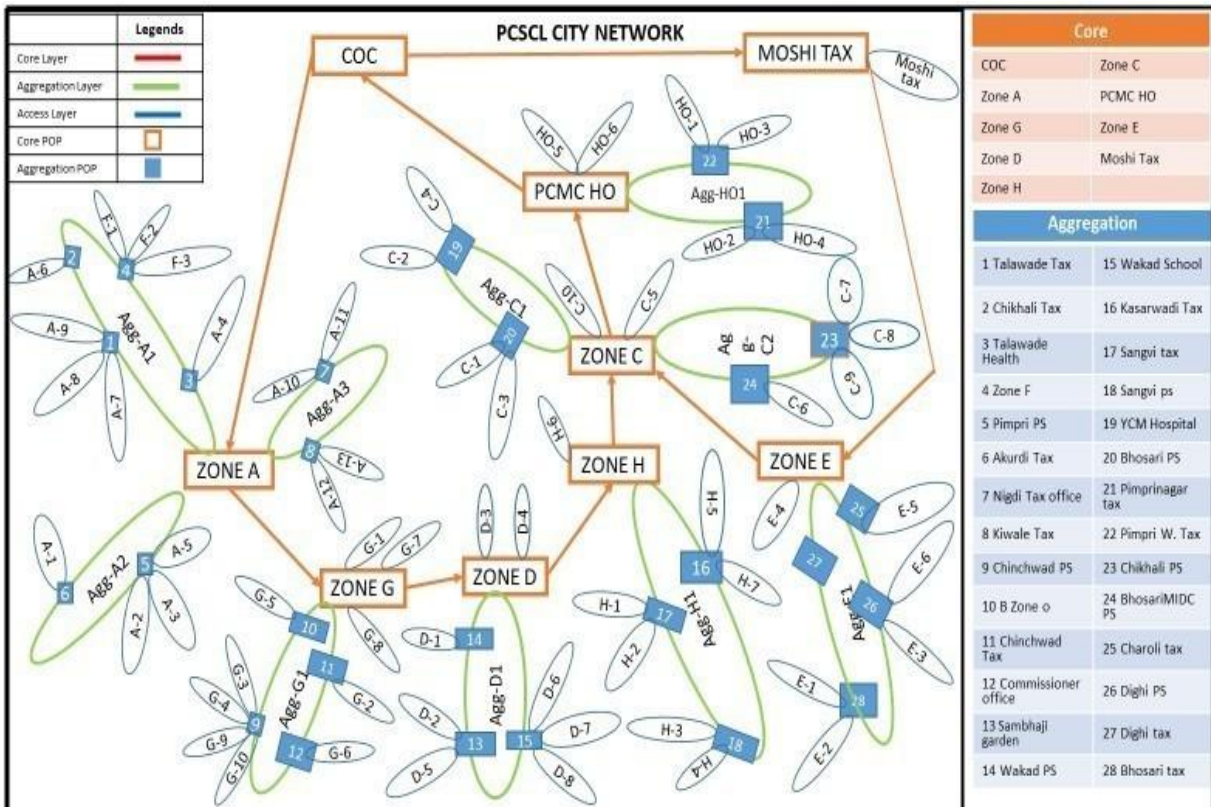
| Legends | |
|---|---|
| Core Layer | |
| Aggregation Layer | |
| Access Layer | |
| Core POP | |
| Aggregation POP | |

PCSCL CITY NETWORK

COC

MOSHI TAX

Moshi tax

PCMC HO

HO-5 HO-6 HO-1 HO-3 22 Agg-HO1 21 HO-2 HO-4

C-4 19 C-2 Agg-C1 20 C-10 C-5 C-1 C-3 ZONE C Ag g-C2 23 C-7 C-8 C-9 24 C-6

A-6 2 F-1 F-2 4 F-3 A-9 1 Agg-A1 A-4 3 A-8 A-7 A-11 7 A-10 Agg-A3 8 A-13 A-12

ZONE A

ZONE H H-6 H-5 16 H-7 H-1 17 H-2 Agg-H1 H-3 18 H-4

ZONE E E-4 25 E-5 27 26 E-6 Agg-E1 E-3 E-1 28 E-2

A-1 6 Agg-A2 5 A-5 A-2 A-3

ZONE G G-1 G-7 G-5 10 G-8 11 Agg-G1 G-2 G-3 G-4 9 G-9 G-10 12 G-6

ZONE D D-3 D-4 D-1 14 Agg-D1 D-6 D-2 13 15 D-7 D-5 D-8

| Core | |
|---|---|
| COC | Zone C |
| Zone A | PCMC HO |
| Zone G | Zone E |
| Zone D | Moshi Tax |
| Zone H | |

| Aggregation | |
|---|---|
| 1 Talawade Tax | 15 Wakad School |
| 2 Chikhali Tax | 16 Kasarwadi Tax |
| 3 Talawade Health | 17 Sangvi tax |
| 4 Zone F | 18 Sangvi ps |
| 5 Pimpri PS | 19 YCM Hospital |
| 6 Akurdi Tax | 20 Bhosari PS |
| 7 Nigdi Tax office | 21 Pimprinagar tax |
| 8 Kiwale Tax | 22 Pimpri W. Tax |
| 9 Chinchwad PS | 23 Chikhali PS |
| 10 B Zone o | 24 BhosariMIDC PS |
| 11 Chinchwad Tax | 25 Charoli tax |
| 12 Commissioner office | 26 Dighi PS |
| 13 Sambhaji garden | 27 Dighi tax |
| 14 Wakad PS | 28 Bhosari tax |